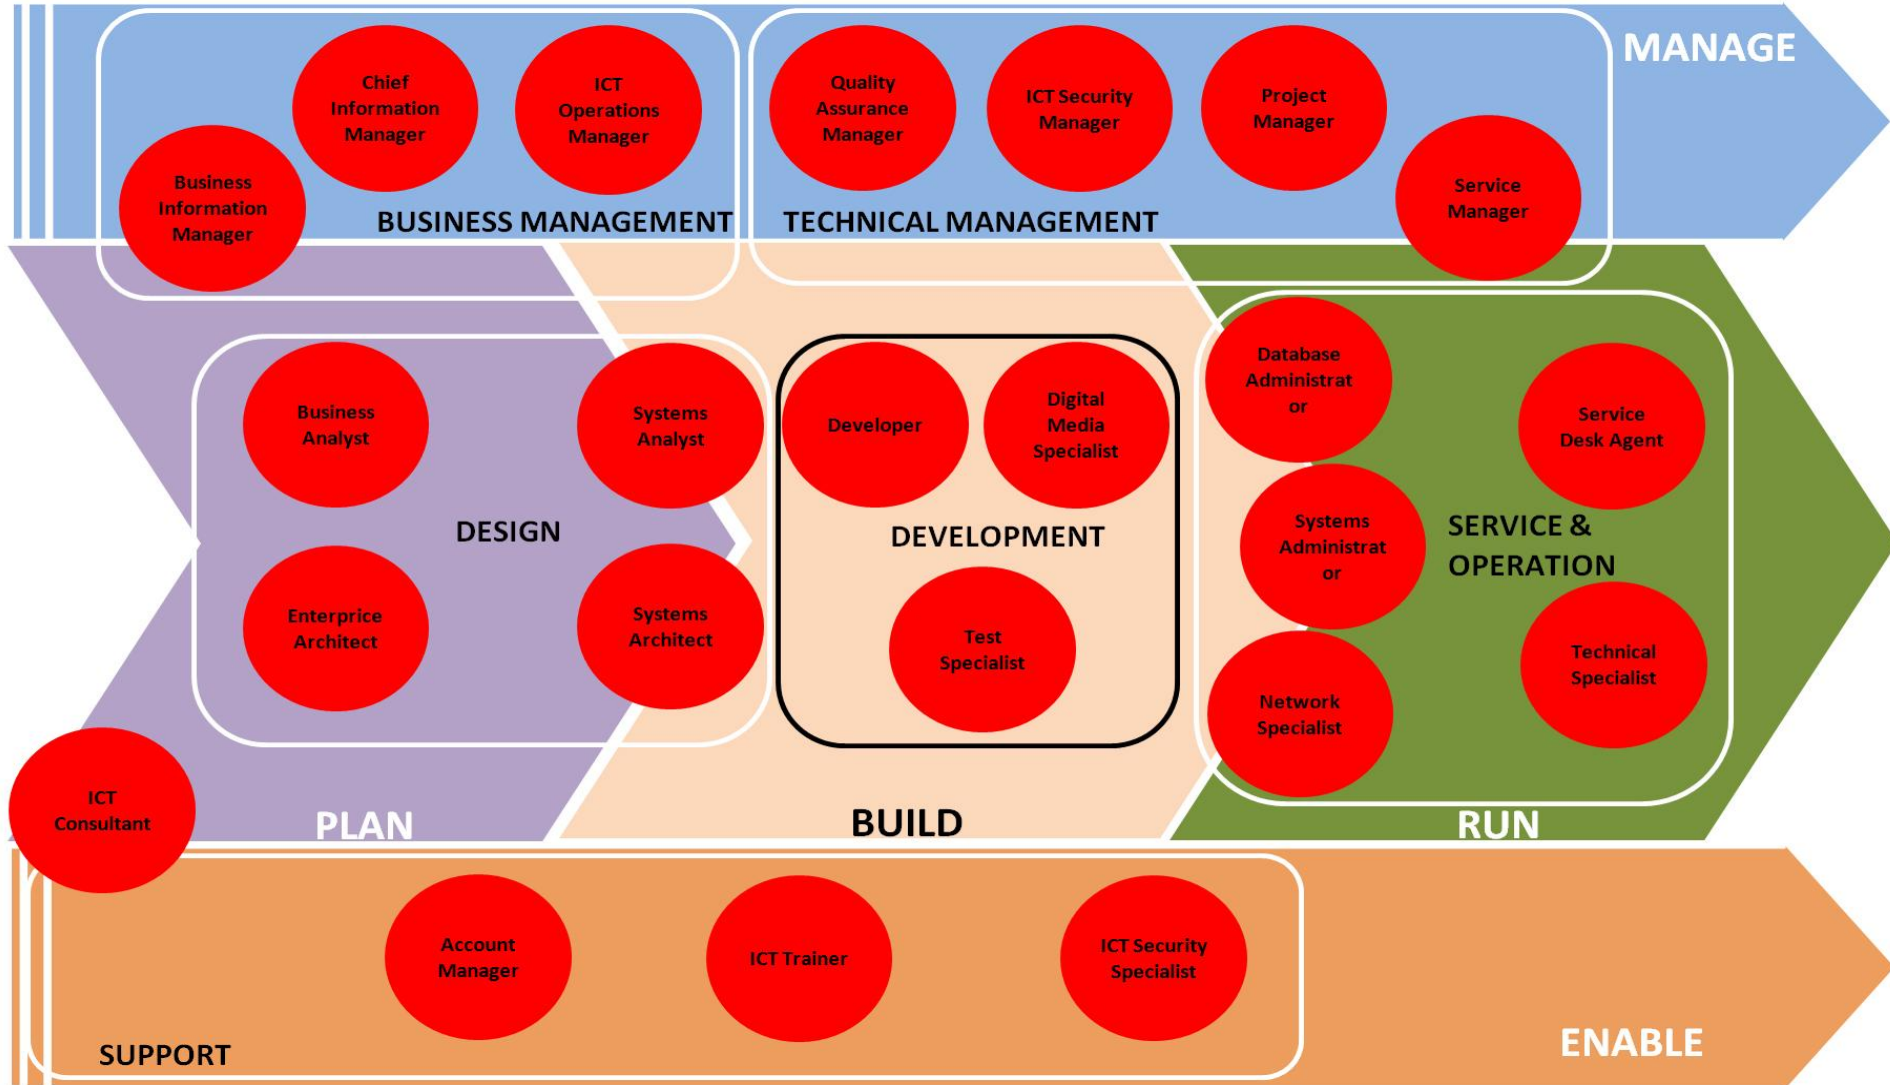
MANAGE

Chief Information Manager

ICT Operations Manager

Business Information Manager

BUSINESS MANAGEMENT

Quality Assurance Manager

ICT Security Manager

Project Manager

Service Manager

TECHNICAL MANAGEMENT

Business Analyst

Systems Analyst

DESIGN

Enterprise Architect

Systems Architect

Developer

Digital Media Specialist

DEVELOPMENT

Test Specialist

Database Administrat or

Service Desk Agent

Systems Administrat or

SERVICE & OPERATION

Network Specialist

Technical Specialist

ICT Consultant

PLAN

BUILD

RUN

Account Manager

ICT Trainer

ICT Security Specialist

SUPPORT

ENABLE